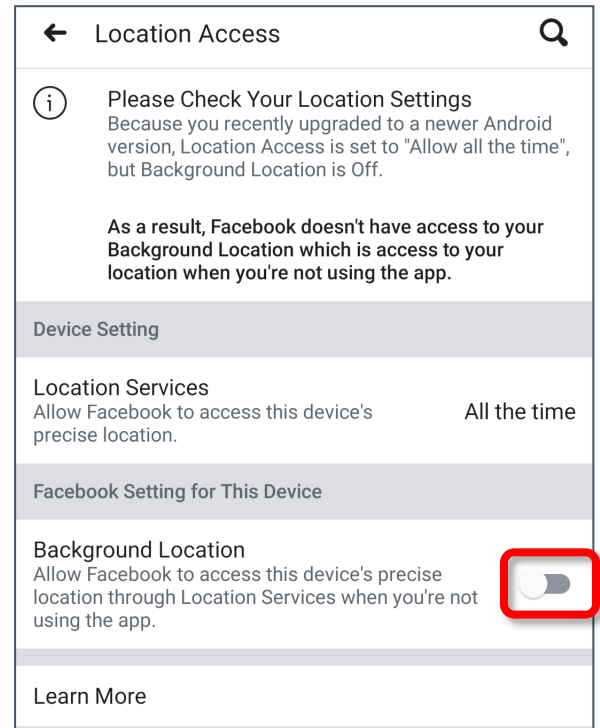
Location Access

Please Check Your Location Settings
Because you recently upgraded to a newer Android version, Location Access is set to "Allow all the time", but Background Location is Off.

As a result, Facebook doesn't have access to your Background Location which is access to your location when you're not using the app.

Device Setting

Location Services
Allow Facebook to access this device's precise location.

All the time

Facebook Setting for This Device

Background Location
Allow Facebook to access this device's precise location through Location Services when you're not using the app.

Learn More